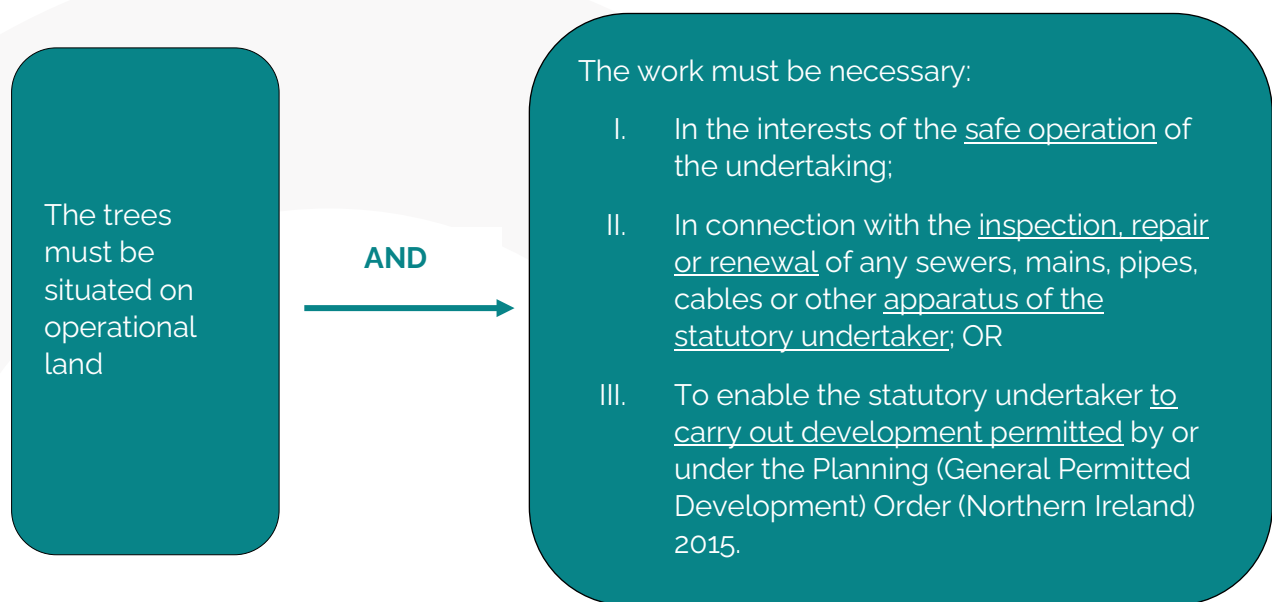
The trees must be situated on operational land

AND

The work must be necessary:

I. In the interests of the safe operation of the undertaking;

II. In connection with the inspection, repair or renewal of any sewers, mains, pipes, cables or other apparatus of the statutory undertaker; OR

III. To enable the statutory undertaker to carry out development permitted by or under the Planning (General Permitted Development) Order (Northern Ireland) 2015.